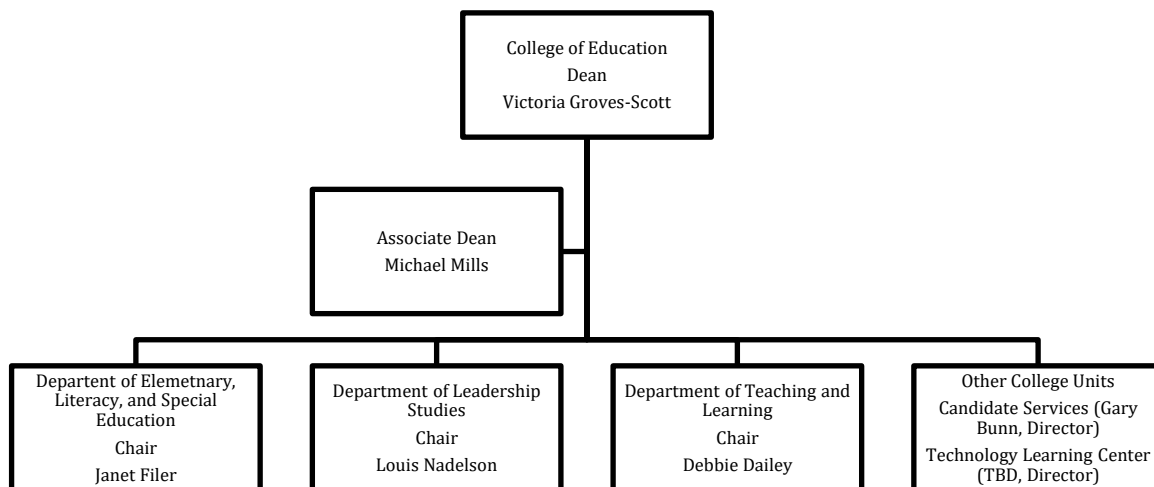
College of Education
Dean
Victoria Groves-Scott

Associate Dean
Michael Mills

Departent of Elemetnary, Literacy, and Special Education
Chair
Janet Filer

Department of Leadership Studies
Chair
Louis Nadelson

Department of Teaching and Learning
Chair
Debbie Dailey

Other College Units
Candidate Services (Gary Bunn, Director)
Technology Learning Center (TBD, Director)